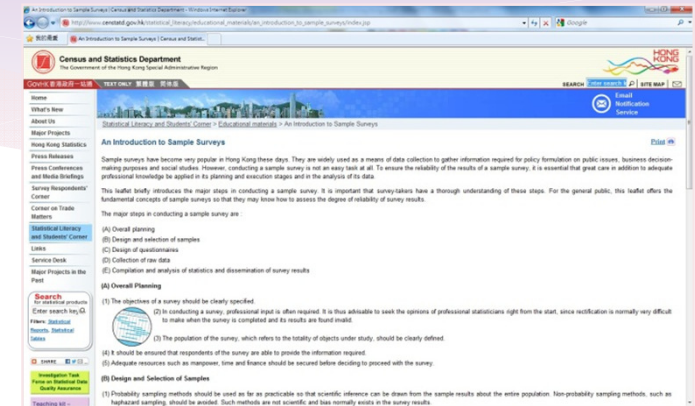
An Introduction to Sample Surveys | Census and Statistics Department - Windows Internet Explorer

http://www.censtatd.gov.hk/statistical_literacy/educational_materials/an_introduction_to_sample_surveys/index.jsp

Google

我的最愛

An Introduction to Sample Surveys | Census and Statisti...

Census and Statistics Department
The Government of the Hong Kong Special Administrative Region

HONG KONG

GovHK 香港政府一站通 | TEXT ONLY | 繁體版 | 简体版

SEARCH | Enter search | SITE MAP

Email Notification Service

Home
What's New
About Us
Major Projects
Hong Kong Statistics
Press Releases
Press Conferences and Media Briefings
Survey Respondents' Corner
Corner on Trade Matters
Statistical Literacy and Students' Corner
Links
Service Desk
Major Projects in the Past

Search for statistical products
Enter search key
Filters: Statistical Reports, Statistical Tables

SHARE

Investigation Task Force on Statistical Data Quality Assurance

Teaching kit

Statistical Literacy and Students' Corner > Educational materials > An Introduction to Sample Surveys

Print

An Introduction to Sample Surveys

Sample surveys have become very popular in Hong Kong these days. They are widely used as a means of data collection to gather information required for policy formulation on public issues, business decision-making purposes and social studies. However, conducting a sample survey is not an easy task at all. To ensure the reliability of the results of a sample survey, it is essential that great care in addition to adequate professional knowledge be applied in its planning and execution stages and in the analysis of its data.

This leaflet briefly introduces the major steps in conducting a sample survey. It is important that survey-takers have a thorough understanding of these steps. For the general public, this leaflet offers the fundamental concepts of sample surveys so that they may know how to assess the degree of reliability of survey results.

The major steps in conducting a sample survey are :

(A) Overall planning
(B) Design and selection of samples
(C) Design of questionnaires
(D) Collection of raw data
(E) Compilation and analysis of statistics and dissemination of survey results

(A) Overall Planning

(1) The objectives of a survey should be clearly specified.

(2) In conducting a survey, professional input is often required. It is thus advisable to seek the opinions of professional statisticians right from the start, since rectification is normally very difficult to make when the survey is completed and its results are found invalid.

(3) The population of the survey, which refers to the totality of objects under study, should be clearly defined.

(4) It should be ensured that respondents of the survey are able to provide the information required.

(5) Adequate resources such as manpower, time and finance should be secured before deciding to proceed with the survey.

(B) Design and Selection of Samples

(1) Probability sampling methods should be used as far as practicable so that scientific inference can be drawn from the sample results about the entire population. Non-probability sampling methods, such as haphazard sampling, should be avoided. Such methods are not scientific and bias normally exists in the survey results.